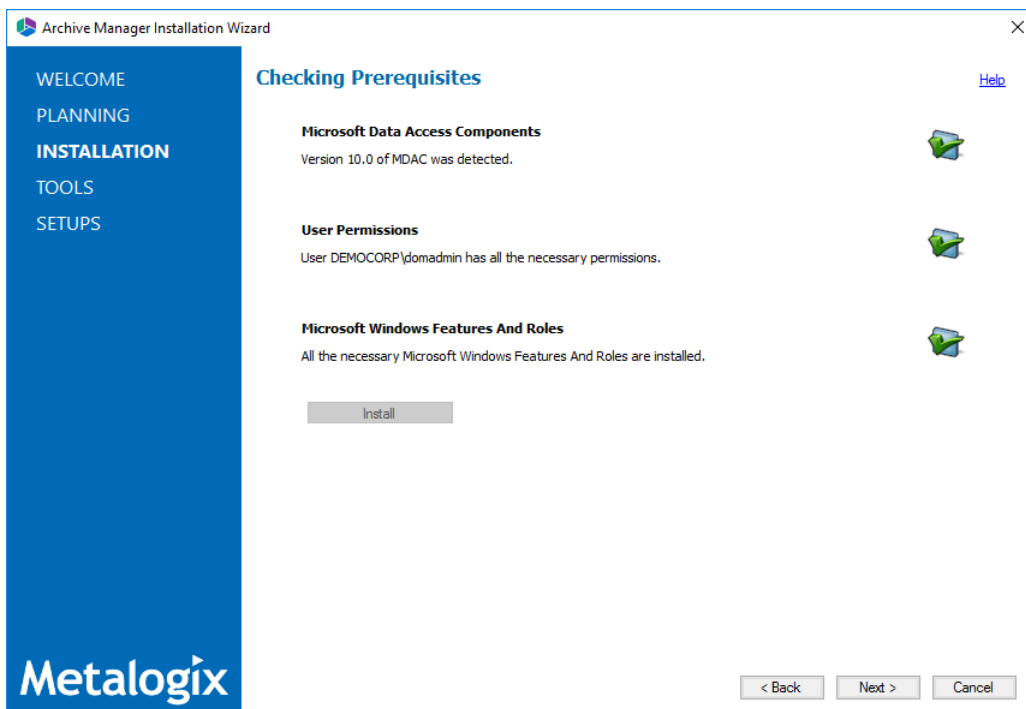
Archive Manager Installation Wizard

WELCOME
PLANNING
INSTALLATION
TOOLS
SETUPS

Checking Prerequisites

Help

Microsoft Data Access Components
Version 10.0 of MDAC was detected.

User Permissions
User DEMOCORP\domadmin has all the necessary permissions.

Microsoft Windows Features And Roles
All the necessary Microsoft Windows Features And Roles are installed.

Install

Metalogix

< Back
Next >
Cancel